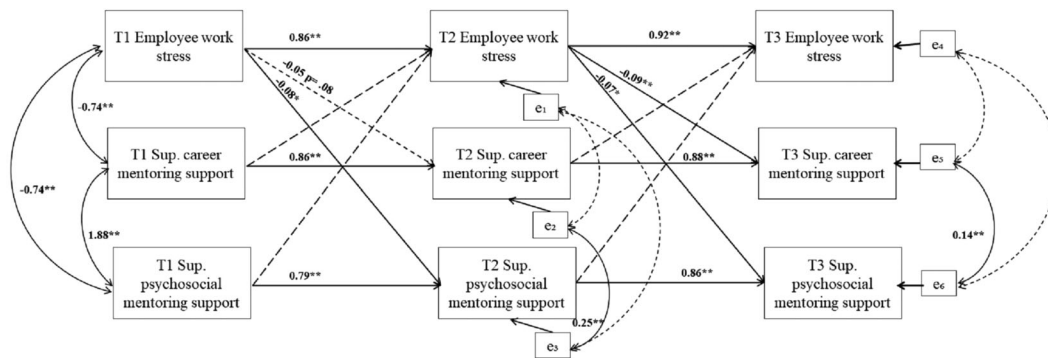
T1 Employee work stress

T2 Employee work stress

T3 Employee work stress

T1 Sup. career mentoring support

T2 Sup. career mentoring support

T3 Sup. career mentoring support

T1 Sup. psychosocial mentoring support

T2 Sup. psychosocial mentoring support

T3 Sup. psychosocial mentoring support

0.86**

-0.05 p=.08

-0.08*

0.92**

-0.09**

-0.07*

-0.74**

-0.74**

0.86**

0.88**

1.88**

0.79**

0.86**

0.14**

0.25**

$e_1$

$e_2$

$e_3$

$e_4$

$e_5$

$e_6$